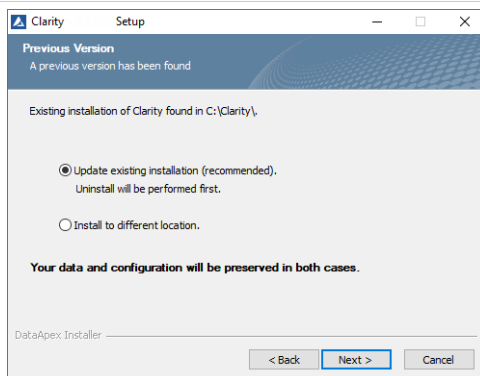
Clarity Setup

Previous Version
A previous version has been found

Existing installation of Clarity found in C:\Clarity\.

Update existing installation (recommended).
Uninstall will be performed first.

Install to different location.

Your data and configuration will be preserved in both cases.

DataApex Installer

< Back
Next >
Cancel